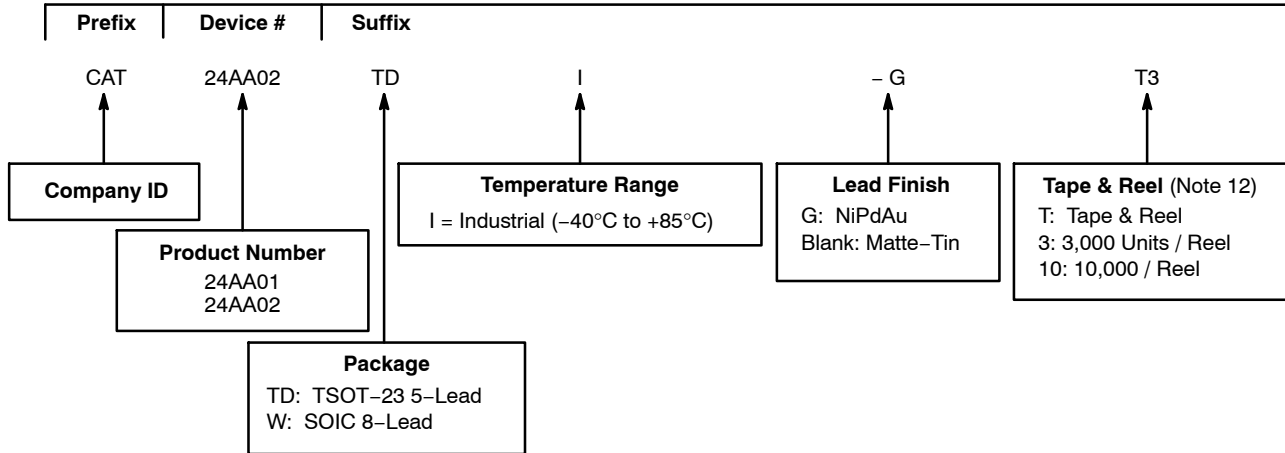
| Prefix | Device # | Suffix |
|---|---|---|

CAT 24AA02 TD I – G T3

Company ID

Product Number
24AA01
24AA02

Package
TD: TSOT−23 5−Lead
W: SOIC 8−Lead

Temperature Range
I = Industrial (−40°C to +85°C)

Lead Finish
G: NiPdAu
Blank: Matte−Tin

Tape & Reel (Note 12)
T: Tape & Reel
3: 3,000 Units / Reel
10: 10,000 / Reel